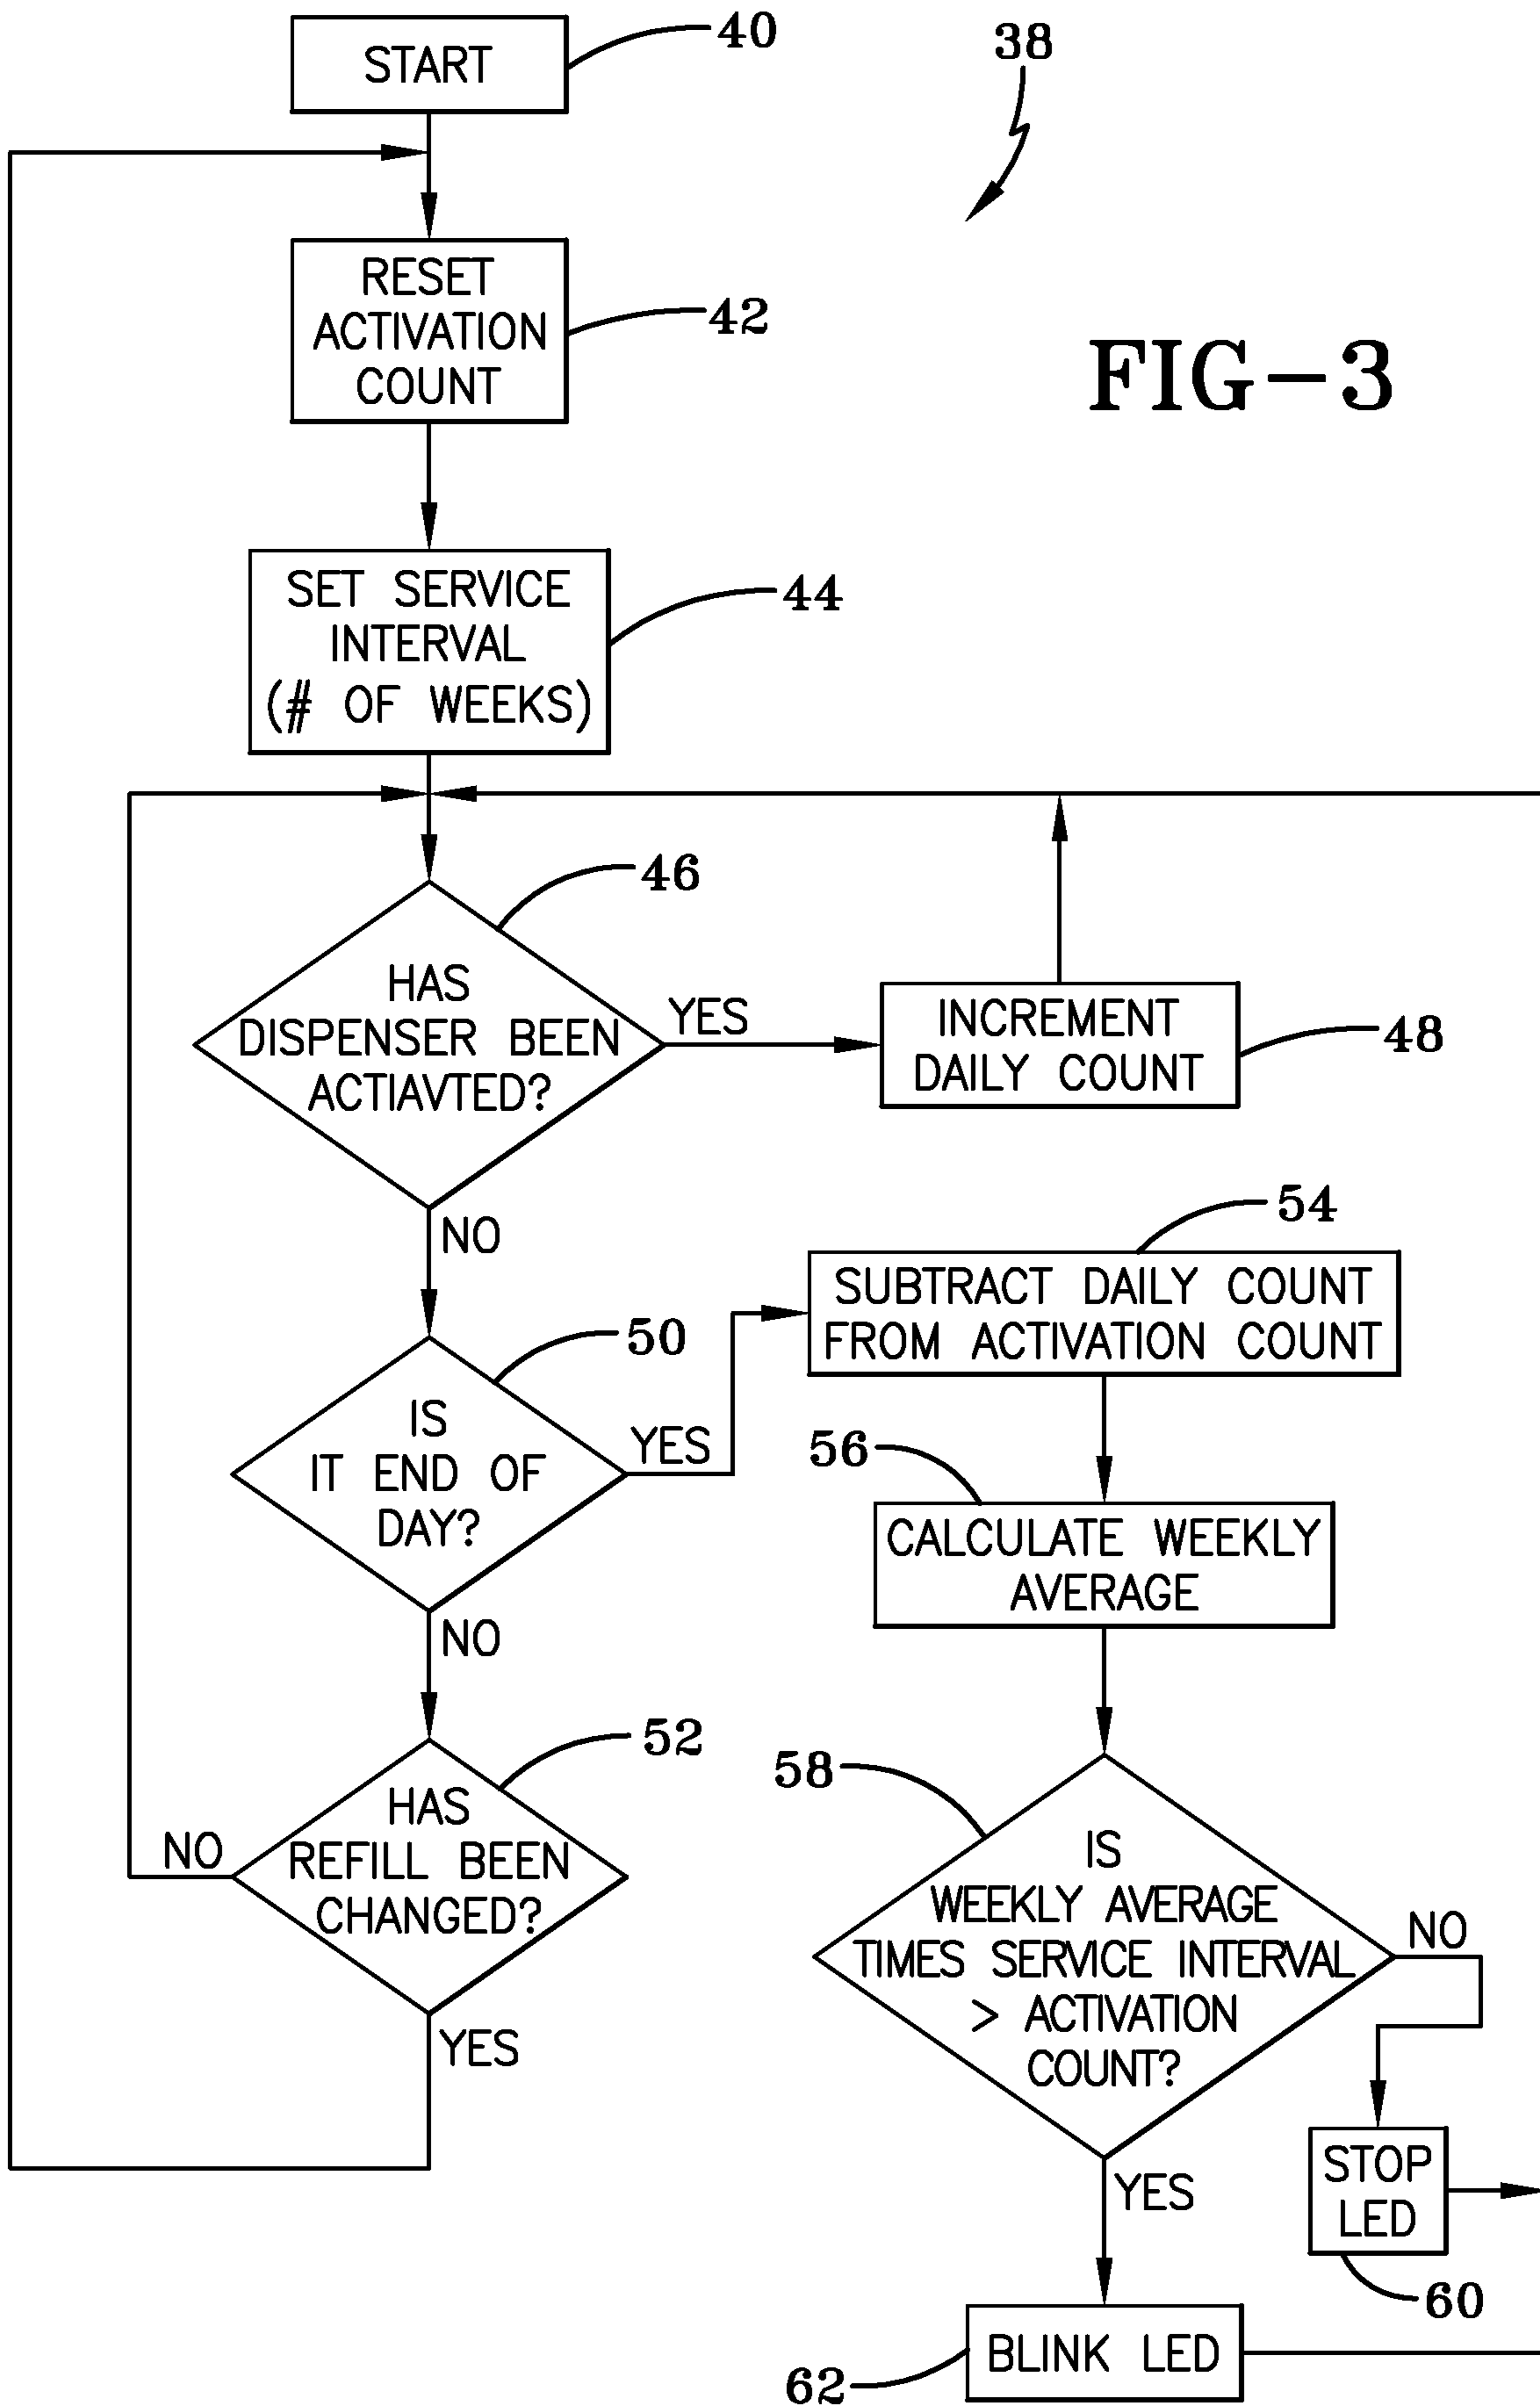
START
40

38

RESET ACTIVATION COUNT
42

FIG-3

SET SERVICE INTERVAL (# OF WEEKS)
44

46
HAS DISPENSER BEEN ACTIAVTED?
YES
INCREMENT DAILY COUNT
48

NO

54
SUBTRACT DAILY COUNT FROM ACTIVATION COUNT

50
IS IT END OF DAY?
YES

56
CALCULATE WEEKLY AVERAGE

NO

52
HAS REFILL BEEN CHANGED?
NO

58
IS WEEKLY AVERAGE TIMES SERVICE INTERVAL > ACTIVATION COUNT?
NO

YES

STOP LED
60

YES

62
BLINK LED